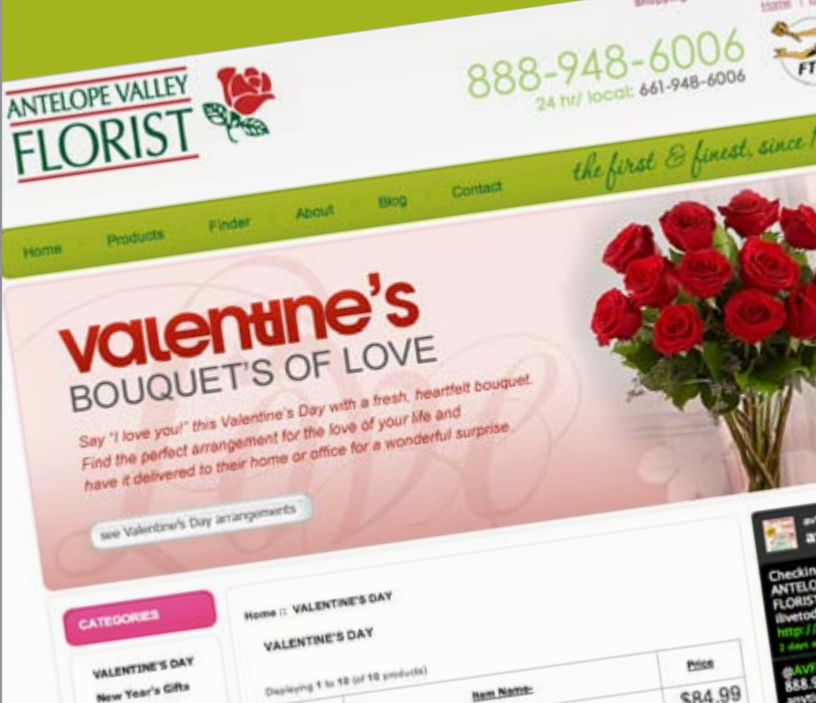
Shopping

Home | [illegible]

ANTELOPE VALLEY FLORIST

888-948-6006
24 hr/ local: 661-948-6006

FT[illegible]

the first & finest, since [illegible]

Home Products Finder About Blog Contact

Valentine's
BOUQUET'S OF LOVE

Say "I love you!" this Valentine's Day with a fresh, heartfelt bouquet. Find the perfect arrangement for the love of your life and have it delivered to their home or office for a wonderful surprise.

see Valentine's Day arrangements

CATEGORIES

VALENTINE'S DAY
New Year's Gifts

Home :: VALENTINE'S DAY

VALENTINE'S DAY

Displaying 1 to 10 (of 10 products)

Item Name-

Price

$84.99

Checkin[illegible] ANTELO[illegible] FLORIST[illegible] #livetod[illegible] http://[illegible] 2 days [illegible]

@AVF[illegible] 888.9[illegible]